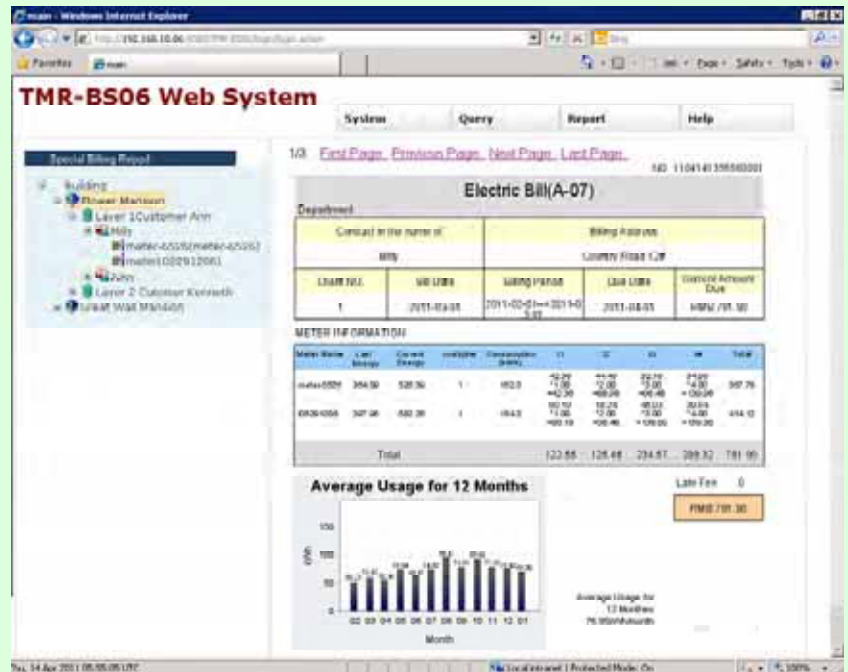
main - Windows Internet Explorer

http://192.168.10.06/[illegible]

Favorites   main

TMR-BS06 Web System

System   Query   Report   Help

Special Billing Report

Building
Flower Mansion
Layer 1Customer Ann
Billy
meter-02020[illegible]
meter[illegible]
John
Layer 2 Customer Kenneth
Great Wall Mansion

1/3   First Page   Previous Page   Next Page   Last Page

NO. 11041413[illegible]

Electric Bill(A-07)

Department

| Contact in the name of | Billing Address |
|---|---|
| Billy | Country Road 12# |

| Chart NO. | Bill Date | Billing Period | Due Date | Current Amount Due |
|---|---|---|---|---|
| 1 | 2011-03-05 | 2011-02-01~~2011-03-01 | 2011-04-05 | RMB 781.90 |

METER INFORMATION

| Meter Name | Last Energy | Current Energy | Multiplier | Consumption (kWh) | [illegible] | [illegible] | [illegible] | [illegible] | Total |
|---|---|---|---|---|---|---|---|---|---|
| meter-0202 | 364.58 | 528.58 | 1 | 163.0 | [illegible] | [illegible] | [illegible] | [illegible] | 367.78 |
| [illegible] | 397.96 | 582.36 | 1 | 184.0 | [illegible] | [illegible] | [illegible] | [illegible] | 414.12 |
| Total | | | | | 122.88 | 126.48 | 234.87 | 289.32 | 781.90 |

Average Usage for 12 Months

Late Fee   0

RMB 781.90

kWh

150
100
50
0

02 03 04 05 06 07 08 09 10 11 12 01

Month

Average Usage for 12 Months 76.95kWh/month

Thu, 14 Apr 2011 05:05:05 UTC

Local intranet | Protected Mode: On

100%